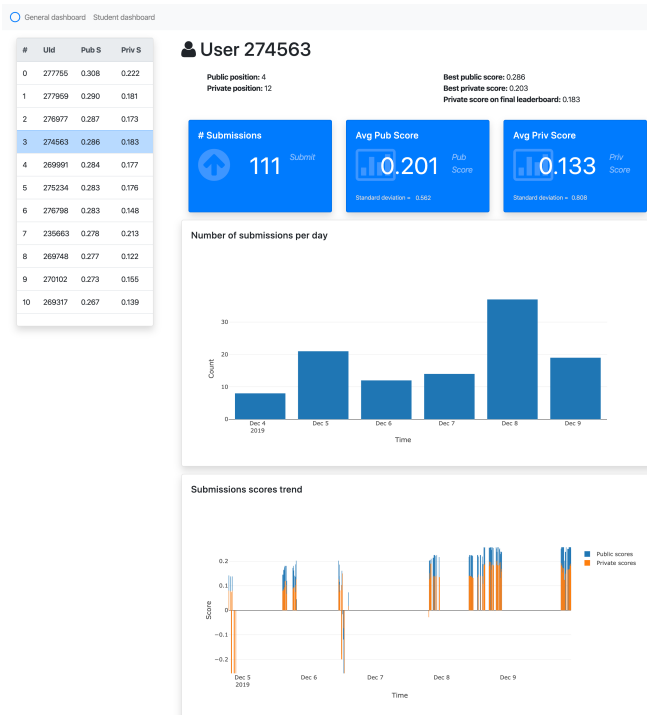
General dashboard Student dashboard

| # | UId | Pub S | Priv S |
|---|---|---|---|
| 0 | 277755 | 0.308 | 0.222 |
| 1 | 277969 | 0.290 | 0.181 |
| 2 | 276977 | 0.287 | 0.173 |
| 3 | 274563 | 0.286 | 0.183 |
| 4 | 269991 | 0.284 | 0.177 |
| 5 | 275234 | 0.283 | 0.176 |
| 6 | 276798 | 0.283 | 0.148 |
| 7 | 235663 | 0.278 | 0.213 |
| 8 | 269748 | 0.277 | 0.122 |
| 9 | 270102 | 0.273 | 0.155 |
| 10 | 269317 | 0.267 | 0.139 |

User 274563

Public position: 4
Private position: 12

Best public score: 0.286
Best private score: 0.203
Private score on final leaderboard: 0.183

# Submissions
111 Submit

Avg Pub Score
0.201 Pub Score
Standard deviation = 0.562

Avg Priv Score
0.133 Priv Score
Standard deviation = 0.808

Number of submissions per day

30
20
10
0
Count
Dec 4 2019
Dec 5
Dec 6
Dec 7
Dec 8
Dec 9
Time

Submissions scores trend

Public scores
Private scores

0.2
0.1
0
−0.1
−0.2
Score
Dec 5 2019
Dec 6
Dec 7
Dec 8
Dec 9
Time